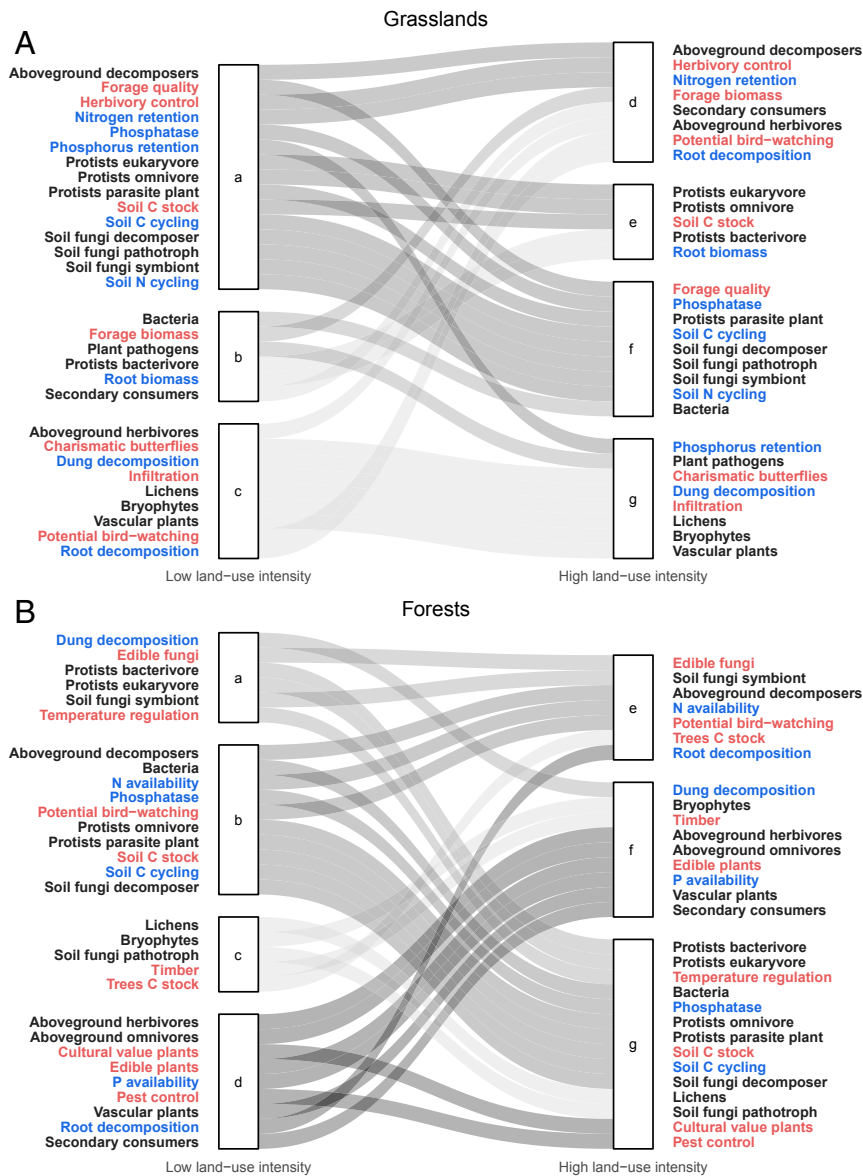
A

Grasslands

Aboveground decomposers
Forage quality
Herbivory control
Nitrogen retention
Phosphatase
Phosphorus retention
Protists eukaryvore
Protists omnivore
Protists parasite plant
Soil C stock
Soil C cycling
Soil fungi decomposer
Soil fungi pathotroph
Soil fungi symbiont
Soil N cycling

a

Bacteria
Forage biomass
Plant pathogens
Protists bacterivore
Root biomass
Secondary consumers

b

Aboveground herbivores
Charismatic butterflies
Dung decomposition
Infiltration
Lichens
Bryophytes
Vascular plants
Potential bird−watching
Root decomposition

c

Low land−use intensity

d

Aboveground decomposers
Herbivory control
Nitrogen retention
Forage biomass
Secondary consumers
Aboveground herbivores
Potential bird−watching
Root decomposition

e

Protists eukaryvore
Protists omnivore
Soil C stock
Protists bacterivore
Root biomass

f

Forage quality
Phosphatase
Protists parasite plant
Soil C cycling
Soil fungi decomposer
Soil fungi pathotroph
Soil fungi symbiont
Soil N cycling
Bacteria

g

Phosphorus retention
Plant pathogens
Charismatic butterflies
Dung decomposition
Infiltration
Lichens
Bryophytes
Vascular plants

High land−use intensity

B

Forests

Dung decomposition
Edible fungi
Protists bacterivore
Protists eukaryvore
Soil fungi symbiont
Temperature regulation

a

Aboveground decomposers
Bacteria
N availability
Phosphatase
Potential bird−watching
Protists omnivore
Protists parasite plant
Soil C stock
Soil C cycling
Soil fungi decomposer

b

Lichens
Bryophytes
Soil fungi pathotroph
Timber
Trees C stock

c

Aboveground herbivores
Aboveground omnivores
Cultural value plants
Edible plants
P availability
Pest control
Vascular plants
Root decomposition
Secondary consumers

d

Low land−use intensity

e

Edible fungi
Soil fungi symbiont
Aboveground decomposers
N availability
Potential bird−watching
Trees C stock
Root decomposition

f

Dung decomposition
Bryophytes
Timber
Aboveground herbivores
Aboveground omnivores
Edible plants
P availability
Vascular plants
Secondary consumers

g

Protists bacterivore
Protists eukaryvore
Temperature regulation
Bacteria
Phosphatase
Protists omnivore
Protists parasite plant
Soil C stock
Soil C cycling
Soil fungi decomposer
Lichens
Soil fungi pathotroph
Cultural value plants
Pest control

High land−use intensity